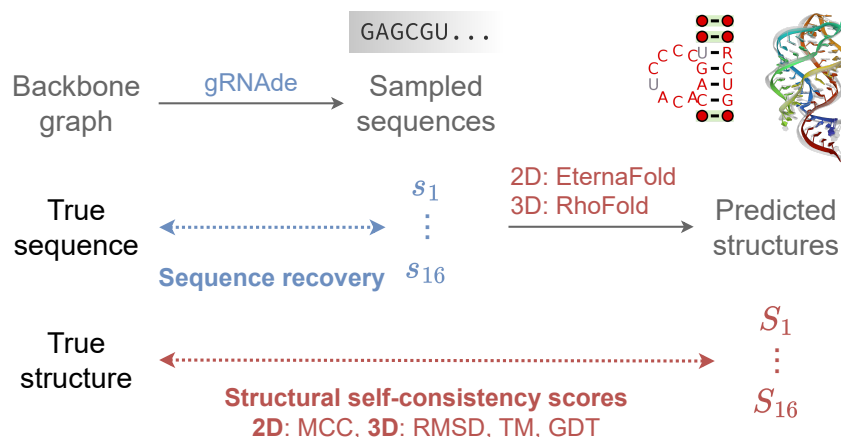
GAGCGU...

Backbone graph

gRNAde

Sampled sequences

C C C U R
C G C
U A U
A C A C G

2D: EternaFold
3D: RhoFold

True sequence

$s_1$
⋮
$s_{16}$

Predicted structures

Sequence recovery

True structure

$S_1$
⋮
$S_{16}$

Structural self-consistency scores
2D: MCC, 3D: RMSD, TM, GDT